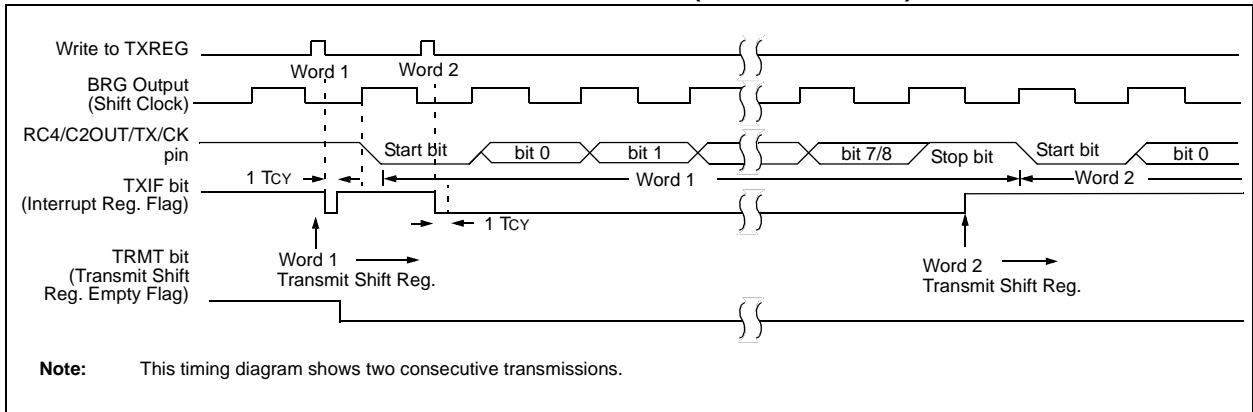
Write to TXREG

Word 1

Word 2

BRG Output (Shift Clock)

RC4/C2OUT/TX/CK pin

Start bit

bit 0

bit 1

bit 7/8

Stop bit

Start bit

bit 0

1 TCY

Word 1

Word 2

TXIF bit (Interrupt Reg. Flag)

1 TCY

Word 1 Transmit Shift Reg.

Word 2 Transmit Shift Reg.

TRMT bit (Transmit Shift Reg. Empty Flag)

**Note:** This timing diagram shows two consecutive transmissions.